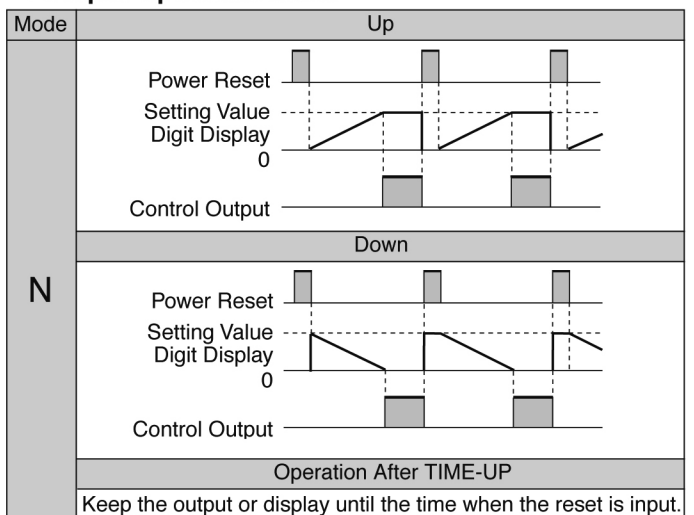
| Mode | Up |
|---|---|
| N | Power Reset<br>Setting Value<br>Digit Display<br>0<br>Control Output |
| | Down |
| | Power Reset<br>Setting Value<br>Digit Display<br>0<br>Control Output |
| | Operation After TIME-UP |
| | Keep the output or display until the time when the reset is input. |